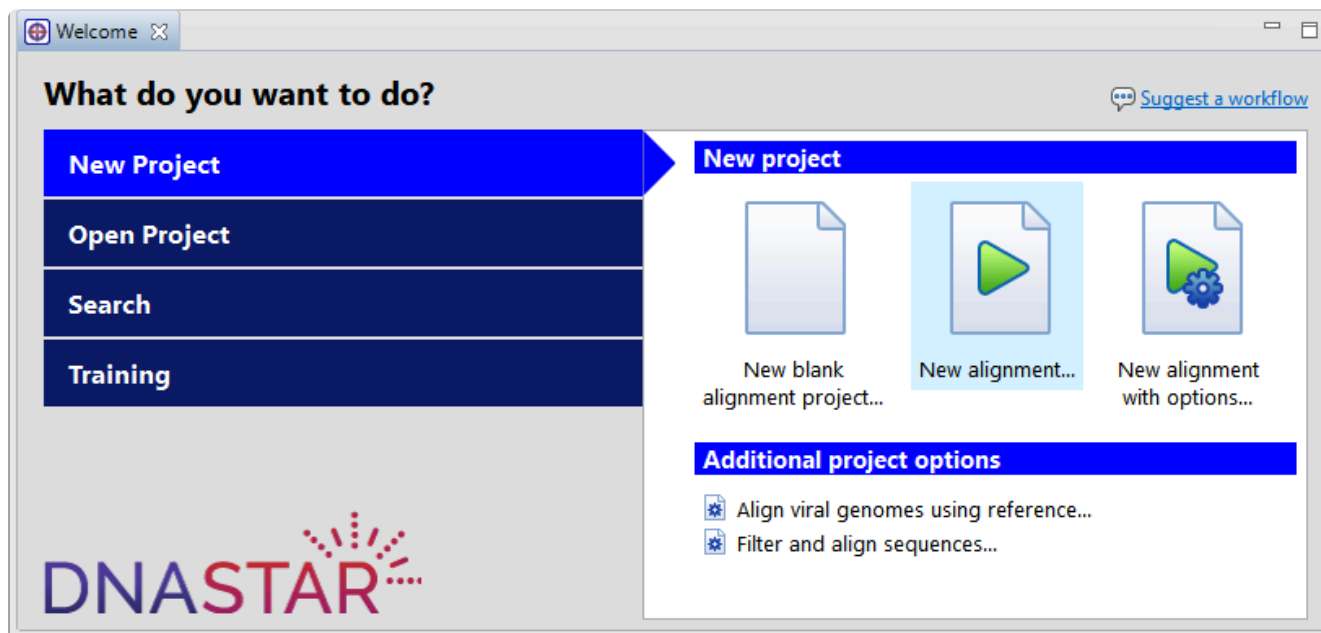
Welcome

What do you want to do?

Suggest a workflow

New Project

Open Project

Search

Training

New project

New blank alignment project...

New alignment...

New alignment with options...

Additional project options

Align viral genomes using reference...

Filter and align sequences...

DNASTAR